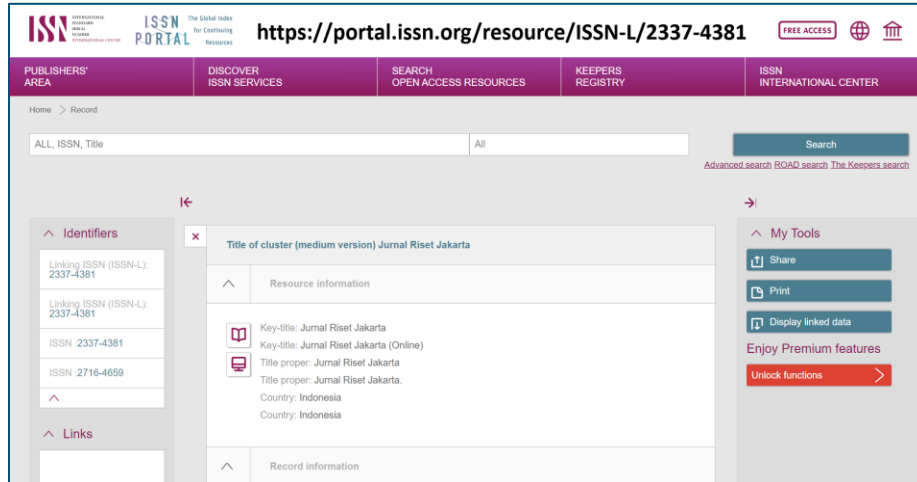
ISSN INTERNATIONAL STANDARD SERIAL NUMBER INTERNATIONAL CENTRE

ISSN PORTAL The Global Index for Continuing Resources

https://portal.issn.org/resource/ISSN-L/2337-4381

FREE ACCESS

PUBLISHERS' AREA

DISCOVER ISSN SERVICES

SEARCH OPEN ACCESS RESOURCES

KEEPERS REGISTRY

ISSN INTERNATIONAL CENTER

Home > Record

ALL, ISSN, Title

All

Search

Advanced search ROAD search The Keepers search

Identifiers

Linking ISSN (ISSN-L): 2337-4381

Linking ISSN (ISSN-L): 2337-4381

ISSN :2337-4381

ISSN :2716-4659

Links

Title of cluster (medium version) Jurnal Riset Jakarta

Resource information

Key-title: Jurnal Riset Jakarta
Key-title: Jurnal Riset Jakarta (Online)
Title proper: Jurnal Riset Jakarta
Title proper: Jurnal Riset Jakarta.
Country: Indonesia
Country: Indonesia

Record information

My Tools

Share

Print

Display linked data

Enjoy Premium features

Unlock functions